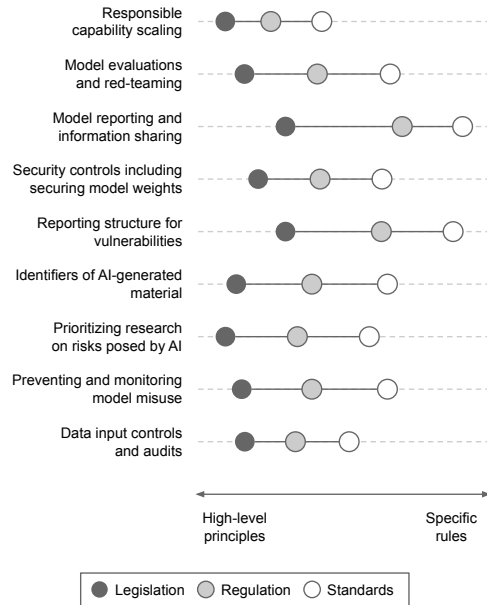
Responsible capability scaling

Model evaluations and red-teaming

Model reporting and information sharing

Security controls including securing model weights

Reporting structure for vulnerabilities

Identifiers of AI-generated material

Prioritizing research on risks posed by AI

Preventing and monitoring model misuse

Data input controls and audits

High-level principles

Specific rules

Legislation Regulation Standards